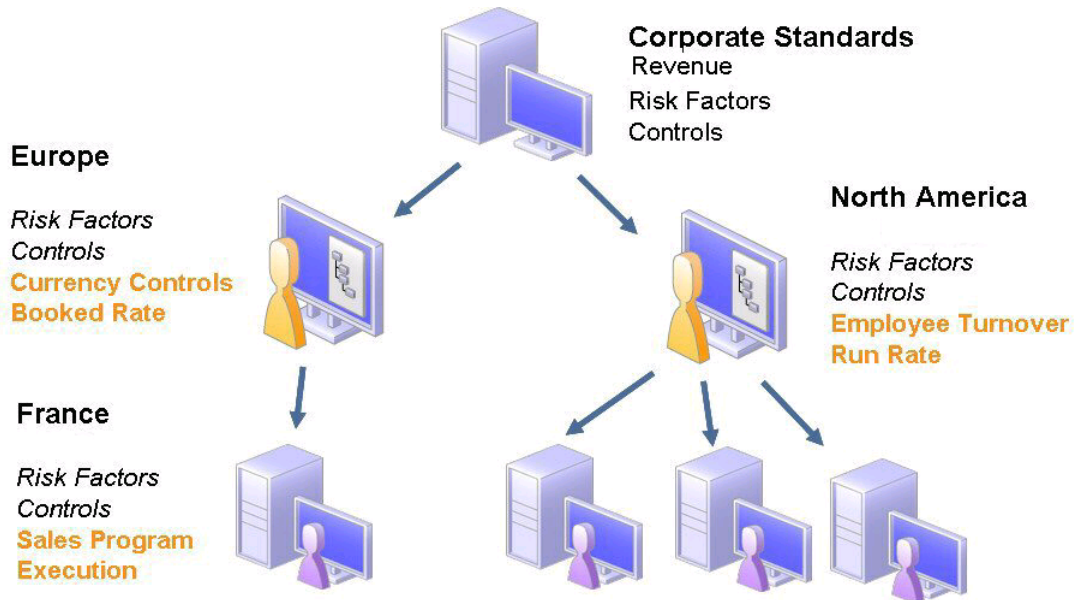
Corporate Standards
Revenue
Risk Factors
Controls

Europe

Risk Factors
Controls
Currency Controls
Booked Rate

North America

Risk Factors
Controls
Employee Turnover
Run Rate

France

Risk Factors
Controls
Sales Program Execution